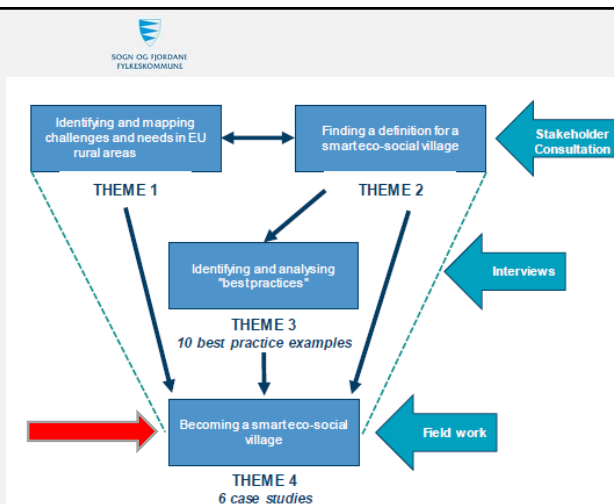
SOGN OG FJORDANE FYLKESKOMMUNE

Identifying and mapping challenges and needs in EU rural areas

THEME 1

Finding a definition for a smart eco-social village

THEME 2

Stakeholder Consultation

Identifying and analysing "best practices"

THEME 3
10 best practice examples

Interviews

Becoming a smart eco-social village

THEME 4
6 case studies

Field work